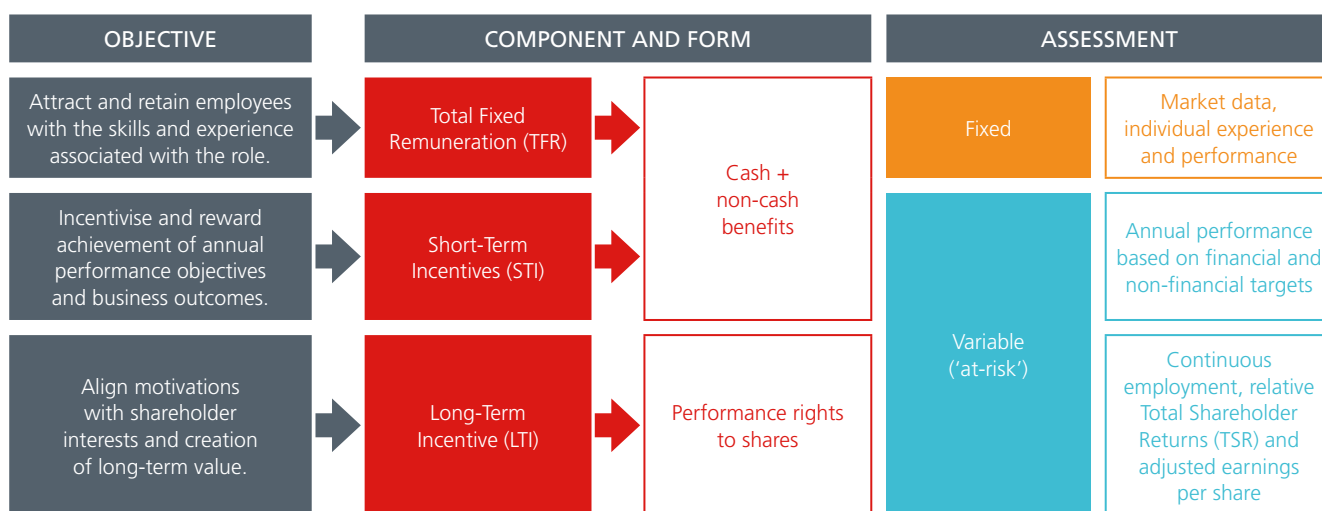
OBJECTIVE

COMPONENT AND FORM

ASSESSMENT

Attract and retain employees with the skills and experience associated with the role.

Total Fixed Remuneration (TFR)

Cash + non-cash benefits

Fixed

Market data, individual experience and performance

Incentivise and reward achievement of annual performance objectives and business outcomes.

Short-Term Incentives (STI)

Annual performance based on financial and non-financial targets

Align motivations with shareholder interests and creation of long-term value.

Long-Term Incentive (LTI)

Performance rights to shares

Variable ('at-risk')

Continuous employment, relative Total Shareholder Returns (TSR) and adjusted earnings per share